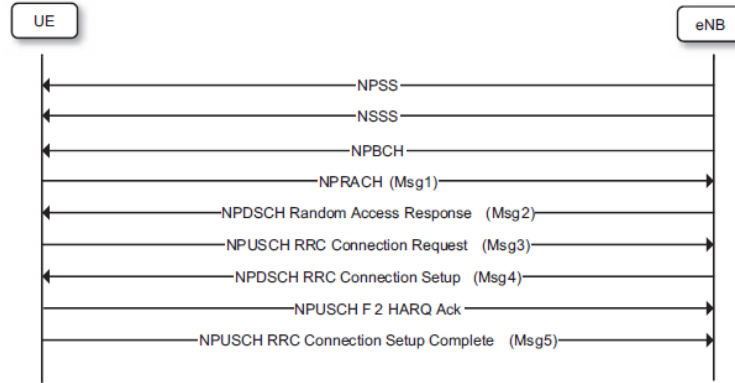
UE

eNB

NPSS

NSSS

NPBCH

NPRACH (Msg1)

NPDSCH Random Access Response (Msg2)

NPUSCH RRC Connection Request (Msg3)

NPDSCH RRC Connection Setup (Msg4)

NPUSCH F 2 HARQ Ack

NPUSCH RRC Connection Setup Complete (Msg5)